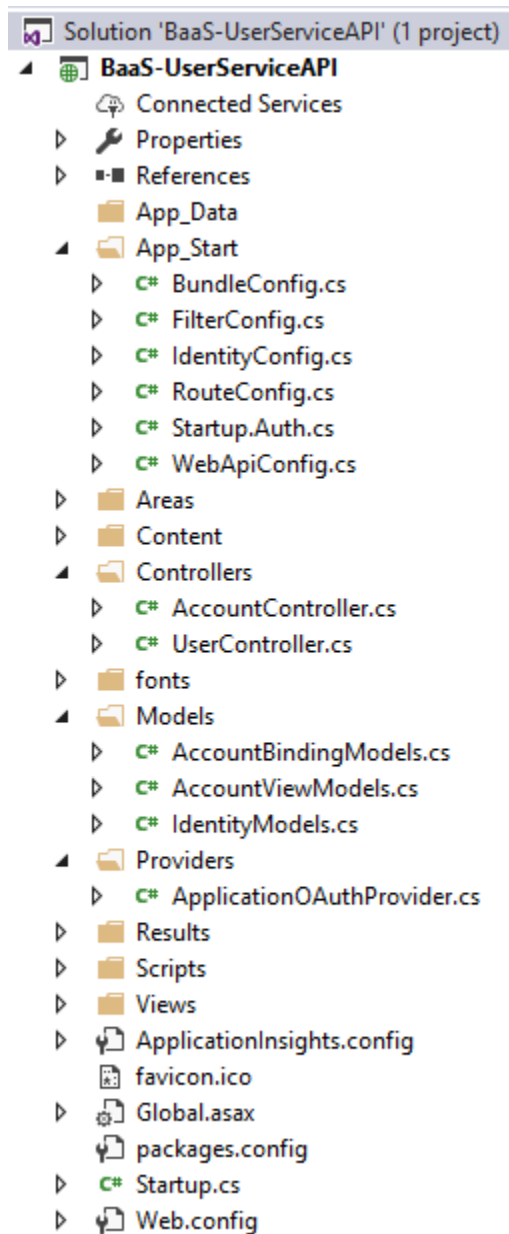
Solution 'BaaS-UserServiceAPI' (1 project)
BaaS-UserServiceAPI
Connected Services
Properties
References
App_Data
App_Start
C# BundleConfig.cs
C# FilterConfig.cs
C# IdentityConfig.cs
C# RouteConfig.cs
C# Startup.Auth.cs
C# WebApiConfig.cs
Areas
Content
Controllers
C# AccountController.cs
C# UserController.cs
fonts
Models
C# AccountBindingModels.cs
C# AccountViewModels.cs
C# IdentityModels.cs
Providers
C# ApplicationOAuthProvider.cs
Results
Scripts
Views
ApplicationInsights.config
favicon.ico
Global.asax
packages.config
C# Startup.cs
Web.config